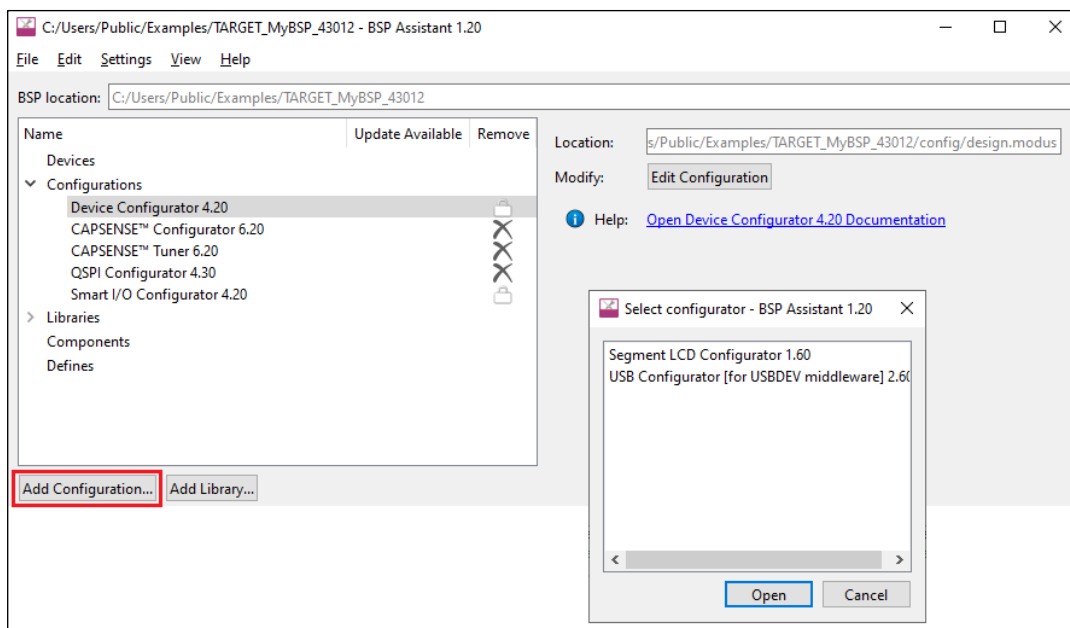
C:/Users/Public/Examples/TARGET_MyBSP_43012 - BSP Assistant 1.20

File Edit Settings View Help

BSP location: C:/Users/Public/Examples/TARGET_MyBSP_43012

| Name | Update Available | Remove |
|---|---|---|
| Devices | | |
| Configurations | | |
| Device Configurator 4.20 | | |
| CAPSENSE™ Configurator 6.20 | | |
| CAPSENSE™ Tuner 6.20 | | |
| QSPI Configurator 4.30 | | |
| Smart I/O Configurator 4.20 | | |
| Libraries | | |
| Components | | |
| Defines | | |

Add Configuration... Add Library...

Location: s/Public/Examples/TARGET_MyBSP_43012/config/design.modus

Modify: Edit Configuration

Help: Open Device Configurator 4.20 Documentation

Select configurator - BSP Assistant 1.20

Segment LCD Configurator 1.60
USB Configurator [for USBDEV middleware] 2.6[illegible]

Open Cancel